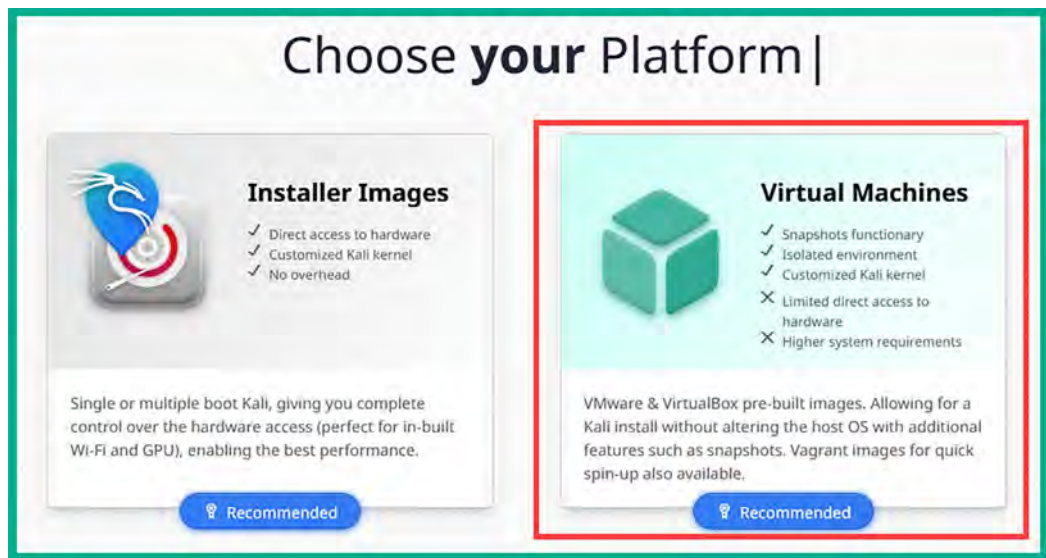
Choose **your** Platform|

Installer Images
✓ Direct access to hardware
✓ Customized Kali kernel
✓ No overhead

Single or multiple boot Kali, giving you complete control over the hardware access (perfect for in-built Wi-Fi and GPU), enabling the best performance.

Recommended

Virtual Machines
✓ Snapshots functionary
✓ Isolated environment
✓ Customized Kali kernel
✕ Limited direct access to hardware
✕ Higher system requirements

VMware & VirtualBox pre-built images. Allowing for a Kali install without altering the host OS with additional features such as snapshots. Vagrant images for quick spin-up also available.

Recommended